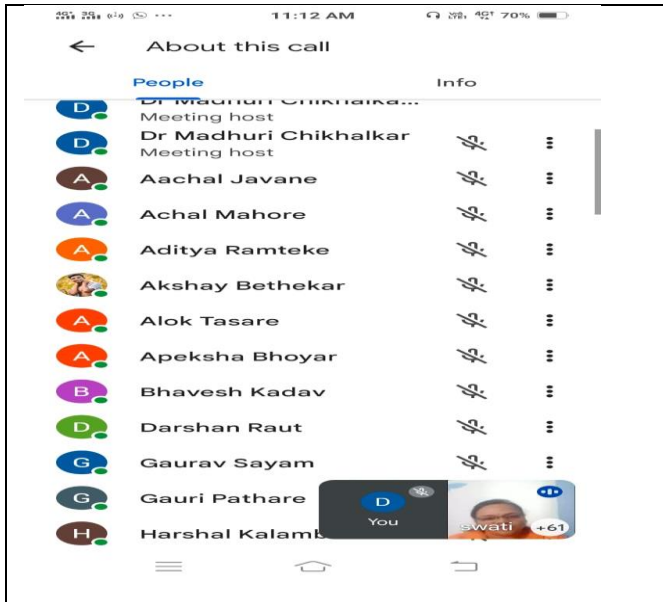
11:12 AM 70%

About this call

People Info

D Dr Madhuri Chikhalka...
Meeting host

D Dr Madhuri Chikhalkar
Meeting host

A Aachal Javane

A Achal Mahore

A Aditya Ramteke

Akshay Bethekar

A Alok Tasare

A Apeksha Bhoyar

B Bhavesh Kadav

D Darshan Raut

G Gaurav Sayam

G Gauri Pathare

H Harshal Kalamb

D
You

swati +61